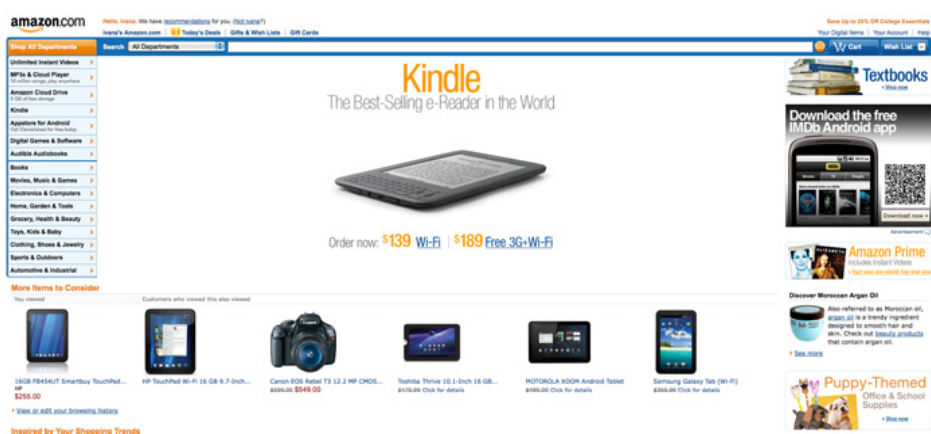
amazon.com

Hello, Ivana. We have recommendations for you. (Not Ivana?)

Ivana's Amazon.com | Today's Deals | Gifts & Wish Lists | Gift Cards

Save Up to 25% Off College Essentials

Your Digital Items | Your Account | Help

Shop All Departments

Search All Departments

Cart

Wish List

Unlimited Instant Videos
MP3s & Cloud Player
16 million songs, play anywhere
Amazon Cloud Drive
5 GB of free storage
Kindle
Appstore for Android
Get Cleanmaster for free today
Digital Games & Software
Audible Audiobooks
Books
Movies, Music & Games
Electronics & Computers
Home, Garden & Tools
Grocery, Health & Beauty
Toys, Kids & Baby
Clothing, Shoes & Jewelry
Sports & Outdoors
Automotive & Industrial

Kindle
The Best-Selling e-Reader in the World

Order now: $139 Wi-Fi | $189 Free 3G+Wi-Fi

Textbooks
› Shop now

Download the free IMDb Android app

Download now »

Advertisement

Amazon Prime
Includes Instant Videos
› Start your one-month free trial now

More Items to Consider

You viewed

Customers who viewed this also viewed

16GB FB454UT Smartbuy TouchPad...
HP
$255.00

HP TouchPad Wi-Fi 16 GB 9.7-Inch...

Canon EOS Rebel T3 12.2 MP CMOS...
$599.00 $549.00

Toshiba Thrive 10.1-Inch 16 GB...
$479.99 Click for details

MOTOROLA XOOM Android Tablet
$499.00 Click for details

Samsung Galaxy Tab (Wi-Fi)
$359.99 Click for details

› View or edit your browsing history

Discover Moroccan Argan Oil

Also referred to as Moroccan oil, argan oil is a trendy ingredient designed to smooth hair and skin. Check out beauty products that contain argan oil.

› See more

Puppy-Themed
Office & School Supplies
› Shop now

Inspired by Your Shopping Trends